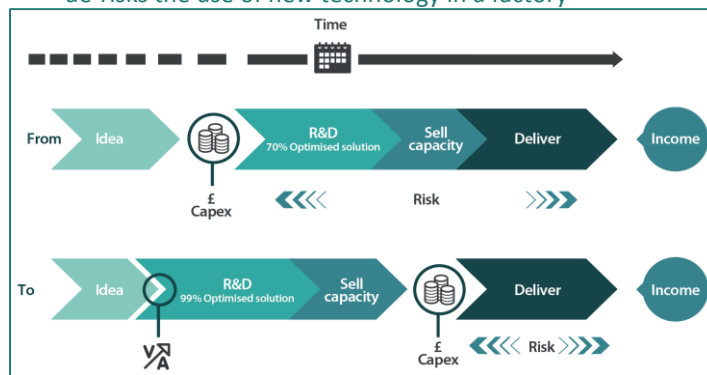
de-risks the use of new technology in a factory

Time

From Idea £ Capex R&D 70% Optimised solution Sell capacity Deliver Income

Risk

To Idea R&D 99% Optimised solution Sell capacity £ Capex Deliver Income

Risk